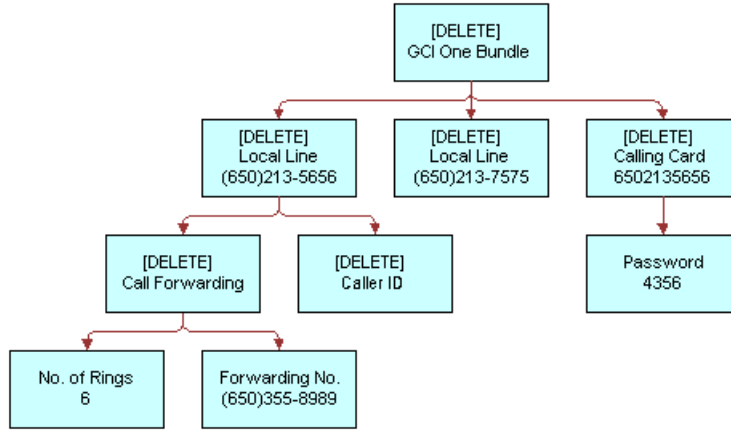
[DELETE]
GCI One Bundle

[DELETE]
Local Line
(650)213-5656

[DELETE]
Local Line
(650)213-7575

[DELETE]
Calling Card
6502135656

[DELETE]
Call Forwarding

[DELETE]
Caller ID

Password
4356

No. of Rings
6

Forwarding No.
(650)355-8989